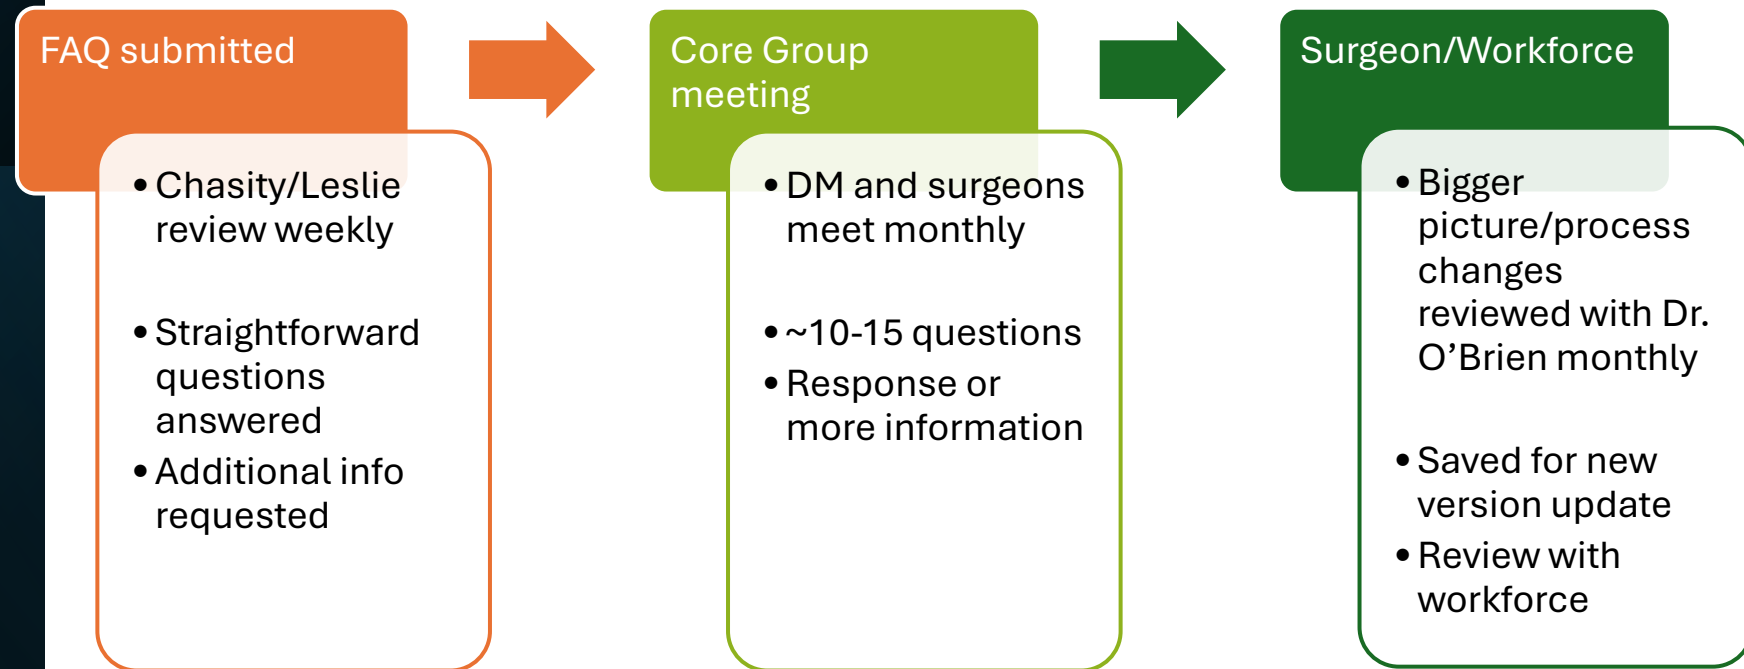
FAQ submitted

• Chasity/Leslie review weekly

• Straightforward questions answered

• Additional info requested

Core Group meeting

• DM and surgeons meet monthly

• ~10-15 questions

• Response or more information

Surgeon/Workforce

• Bigger picture/process changes reviewed with Dr. O’Brien monthly

• Saved for new version update

• Review with workforce